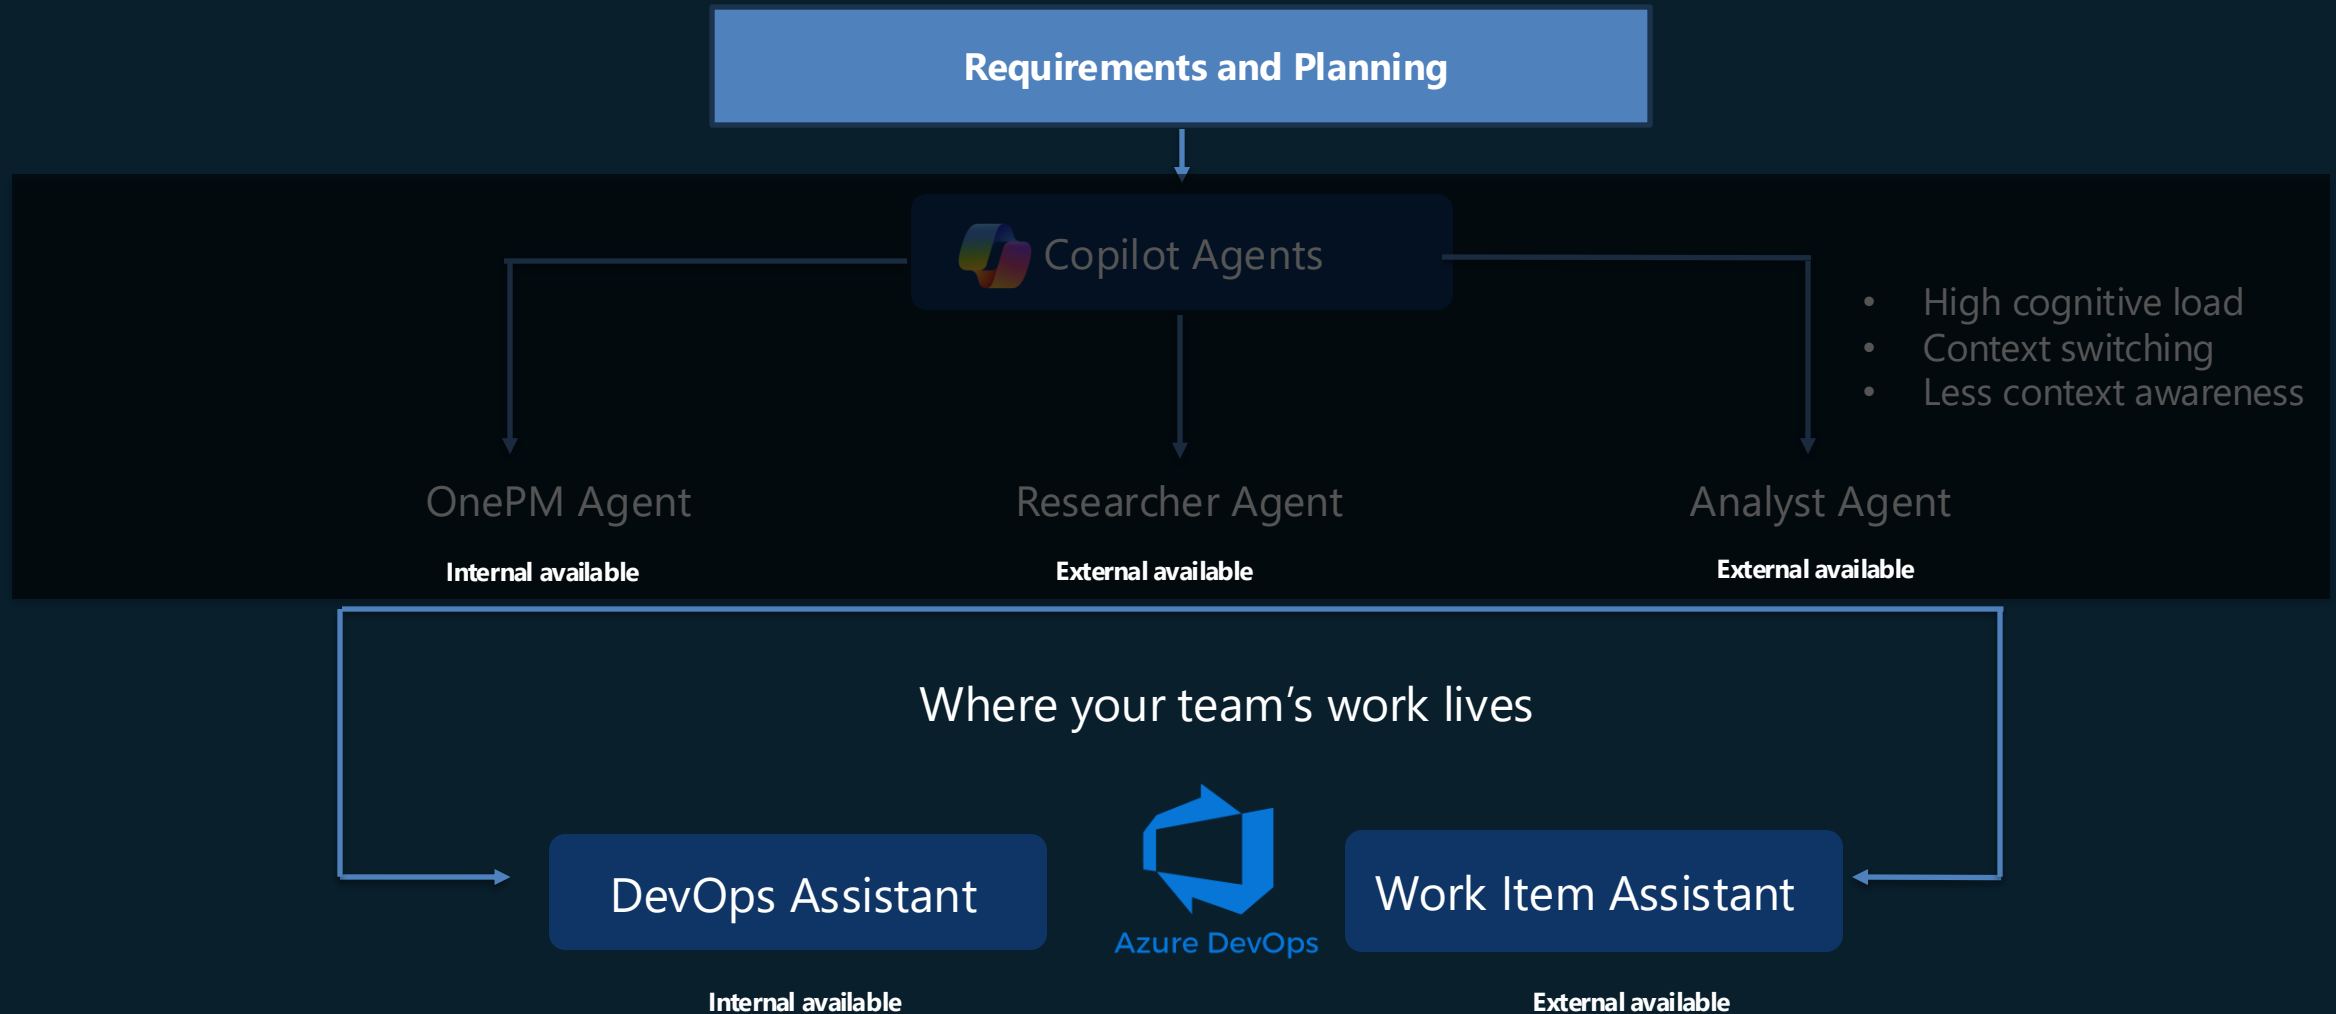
Requirements and Planning

Copilot Agents

- High cognitive load
- Context switching
- Less context awareness

OnePM Agent

Internal available

Researcher Agent

External available

Analyst Agent

External available

Where your team's work lives

DevOps Assistant

Azure DevOps

Work Item Assistant

Internal available

External available